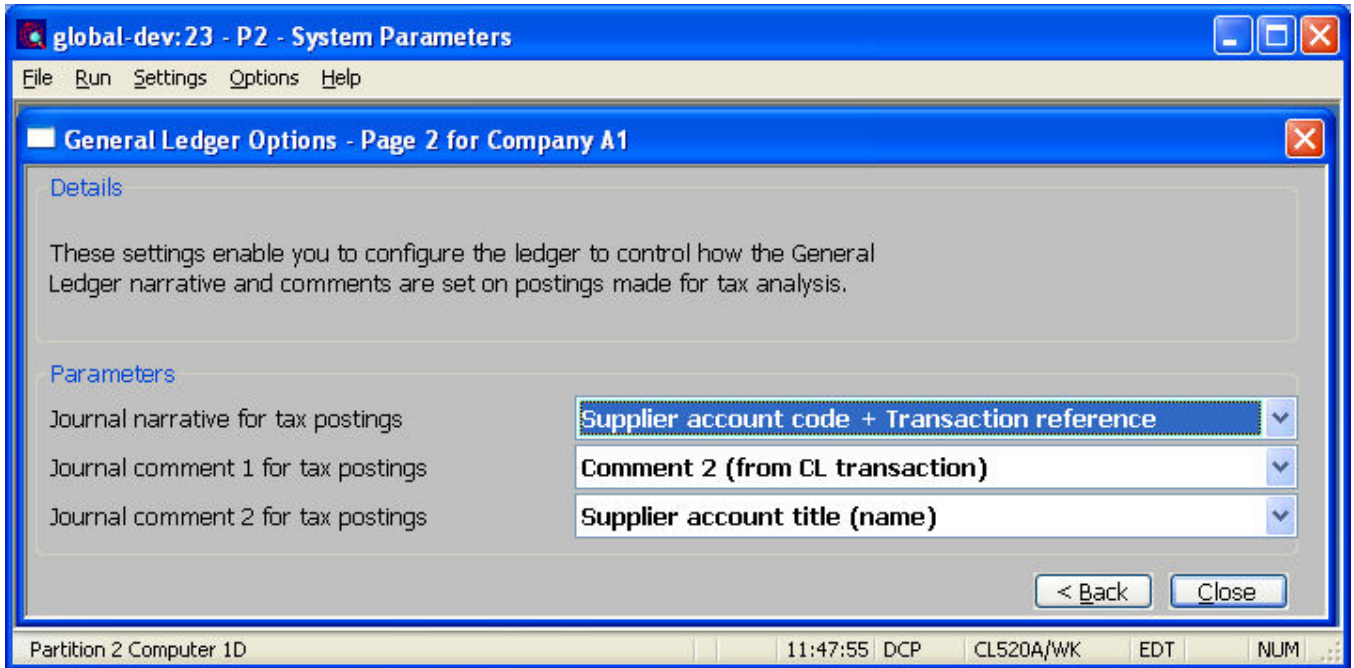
global-dev:23 - P2 - System Parameters

File Run Settings Options Help

General Ledger Options - Page 2 for Company A1

Details

These settings enable you to configure the ledger to control how the General Ledger narrative and comments are set on postings made for tax analysis.

Parameters

Journal narrative for tax postings | Supplier account code + Transaction reference

Journal comment 1 for tax postings | Comment 2 (from CL transaction)

Journal comment 2 for tax postings | Supplier account title (name)

< Back | Close

Partition 2 Computer 1D | 11:47:55 DCP | CL520A/WK | EDT | NUM